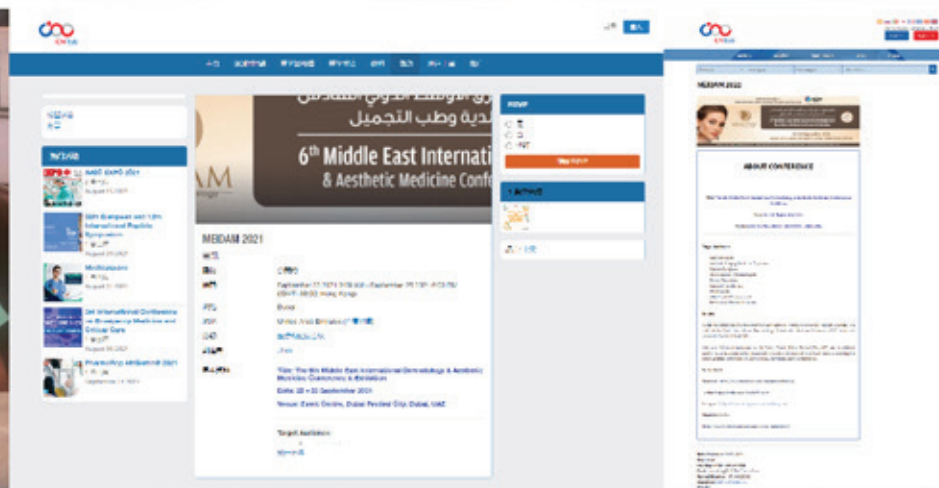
6th Middle East Internati
& Aesthetic Medicine Conf

MEDAM 2021

Title: The 6th Middle East International Dermatology & Aesthetic Medicine Conference & Exhibition

Date: 28 – 30 September 2021

Venue: Event Centre, Dubai Festival City, Dubai, UAE

Target Audience

AAOS EXPO 2021

59th European and 12th International Peptide Symposium

Medicalcare

3rd International Conference on Emergency Medicine and Critical Care

MEDAM 2022

ABOUT CONFERENCE

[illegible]